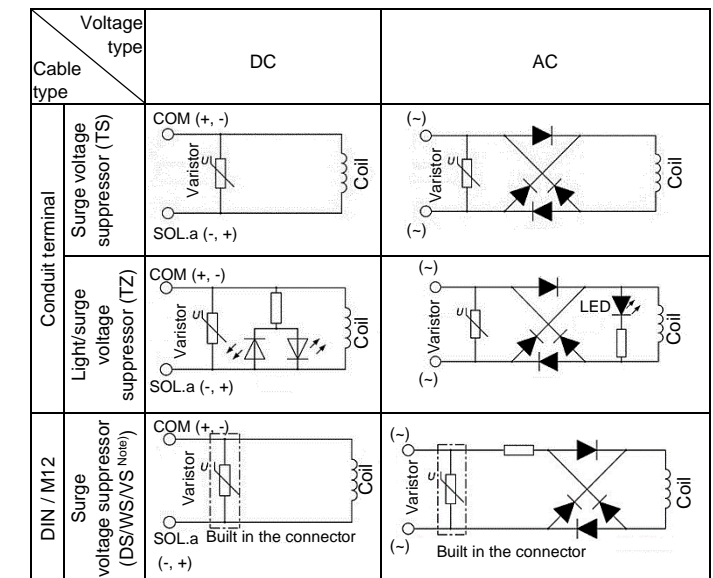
| Voltage type / Cable type | | DC | AC |
|---|---|---|---|
| Conduit terminal | Surge voltage suppressor (TS) | COM (+, -) Varistor Coil SOL.a (-, +) | (~) Varistor Coil (~) |
| Conduit terminal | Light/surge voltage suppressor (TZ) | COM (+, -) Varistor Coil SOL.a (-, +) | (~) Varistor LED Coil (~) |
| DIN / M12 | Surge voltage suppressor (DS/WS/VS Note)) | COM (+, -) Varistor Coil SOL.a Built in the connector (-, +) | (~) Varistor Coil (~) Built in the connector |